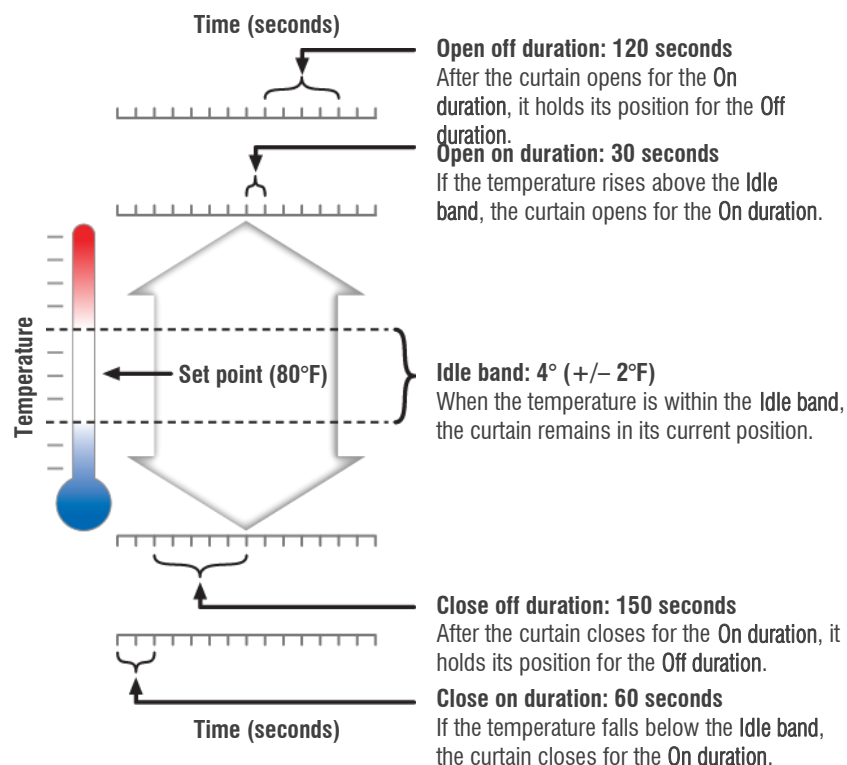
Time (seconds)

Open off duration: 120 seconds
After the curtain opens for the On duration, it holds its position for the Off duration.

Open on duration: 30 seconds
If the temperature rises above the Idle band, the curtain opens for the On duration.

Temperature

Set point (80°F)

Idle band: 4° (+/– 2°F)
When the temperature is within the Idle band, the curtain remains in its current position.

Close off duration: 150 seconds
After the curtain closes for the On duration, it holds its position for the Off duration.

Close on duration: 60 seconds
If the temperature falls below the Idle band, the curtain closes for the On duration.

Time (seconds)